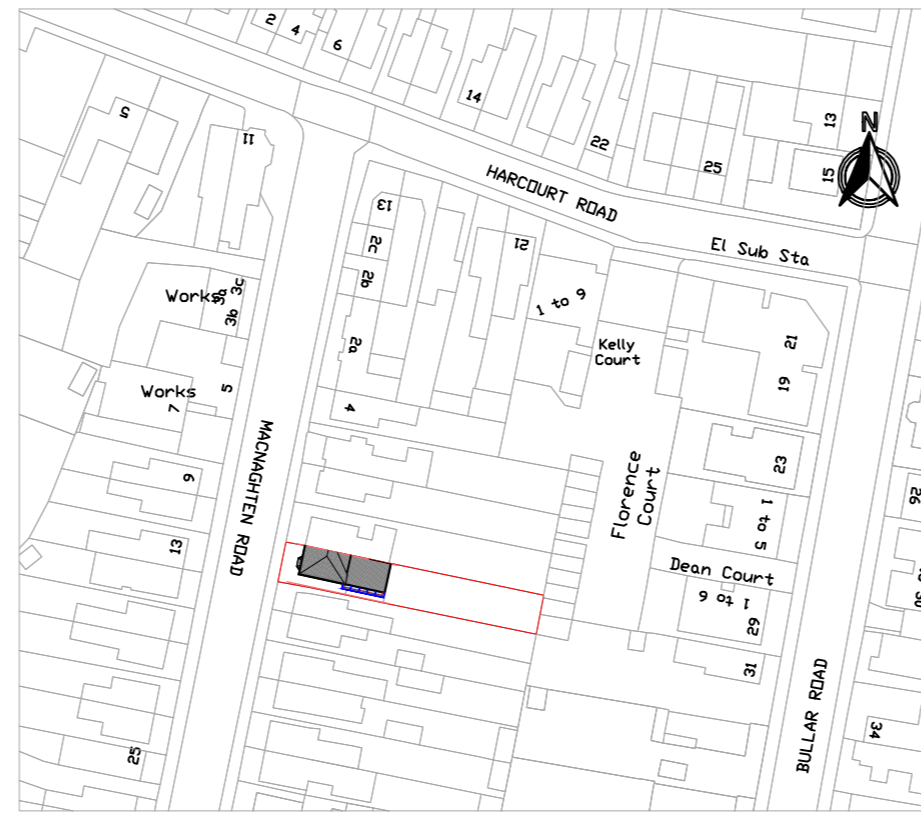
2
4
6
14
22
25
13
15
N
5
11
HARCOURT ROAD
13
2c
2b
2a
4
12
El Sub Sta
1 to 9
Kelly Court
21
19
Works
3a
3b
3c
Works
7
5
MACNAGHTEN ROAD
9
13
25
Florence Court
23
1 to 5
Dean Court
1 to 6
29
31
26
30
BULLAR ROAD
34